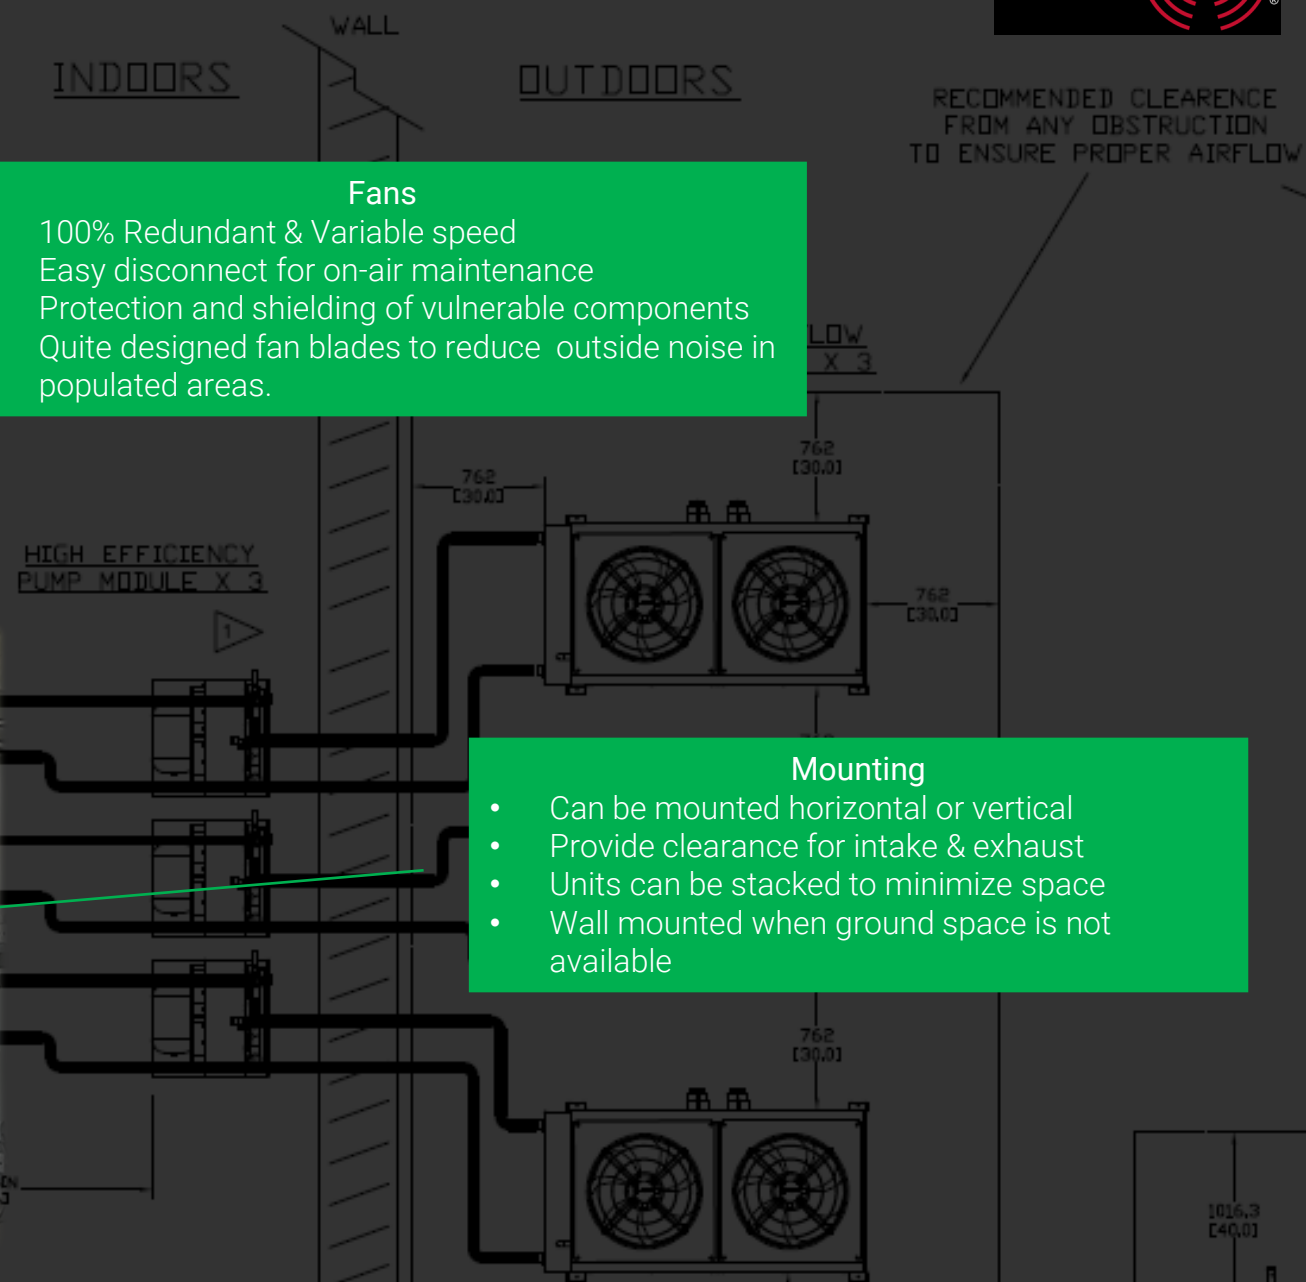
WALL

INDOORS

OUTDOORS

RECOMMENDED CLEARENCE FROM ANY OBSTRUCTION TO ENSURE PROPER AIRFLOW

Fans
100% Redundant & Variable speed
Easy disconnect for on-air maintenance
Protection and shielding of vulnerable components
Quite designed fan blades to reduce outside noise in populated areas.

LOW
X 3

762
[30,0]

762
[30,0]

762
[30,0]

HIGH EFFICIENCY
PUMP MODULE X 3

1

Mounting
• Can be mounted horizontal or vertical
• Provide clearance for intake & exhaust
• Units can be stacked to minimize space
• Wall mounted when ground space is not available

762
[30,0]

1016,3
[40,0]